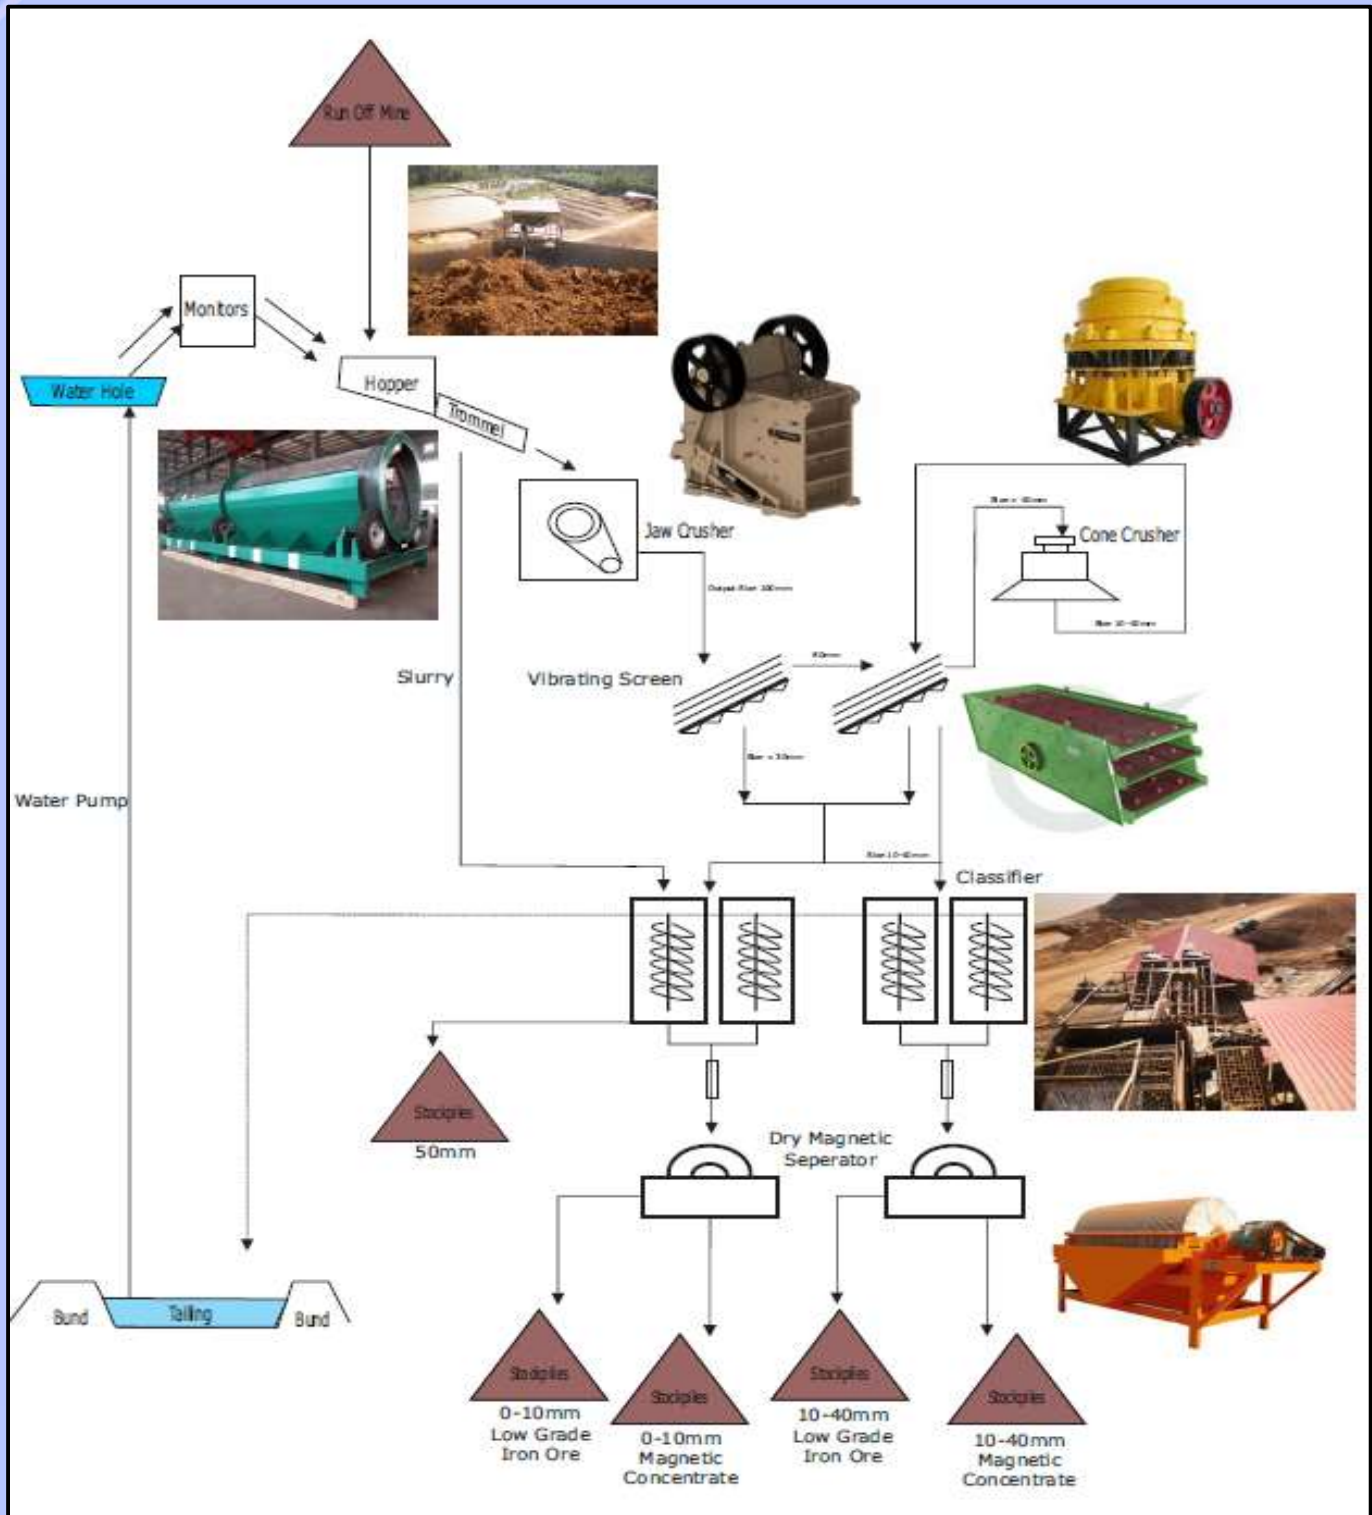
Run Off Mine

Monitors

Water Hole

Hopper

Trommel

Jaw Crusher

Output Size 100mm

Size ≤ 40mm

Cone Crusher

Size 10-40mm

Slurry

Vibrating Screen

40mm

Size ≤ 10mm

Size 10-40mm

Water Pump

Classifier

Stockpiles
50mm

Dry Magnetic Seperator

Bund

Tailing

Bund

Stockpiles
0-10mm
Low Grade
Iron Ore

Stockpiles
0-10mm
Magnetic
Concentrate

Stockpiles
10-40mm
Low Grade
Iron Ore

Stockpiles
10-40mm
Magnetic
Concentrate